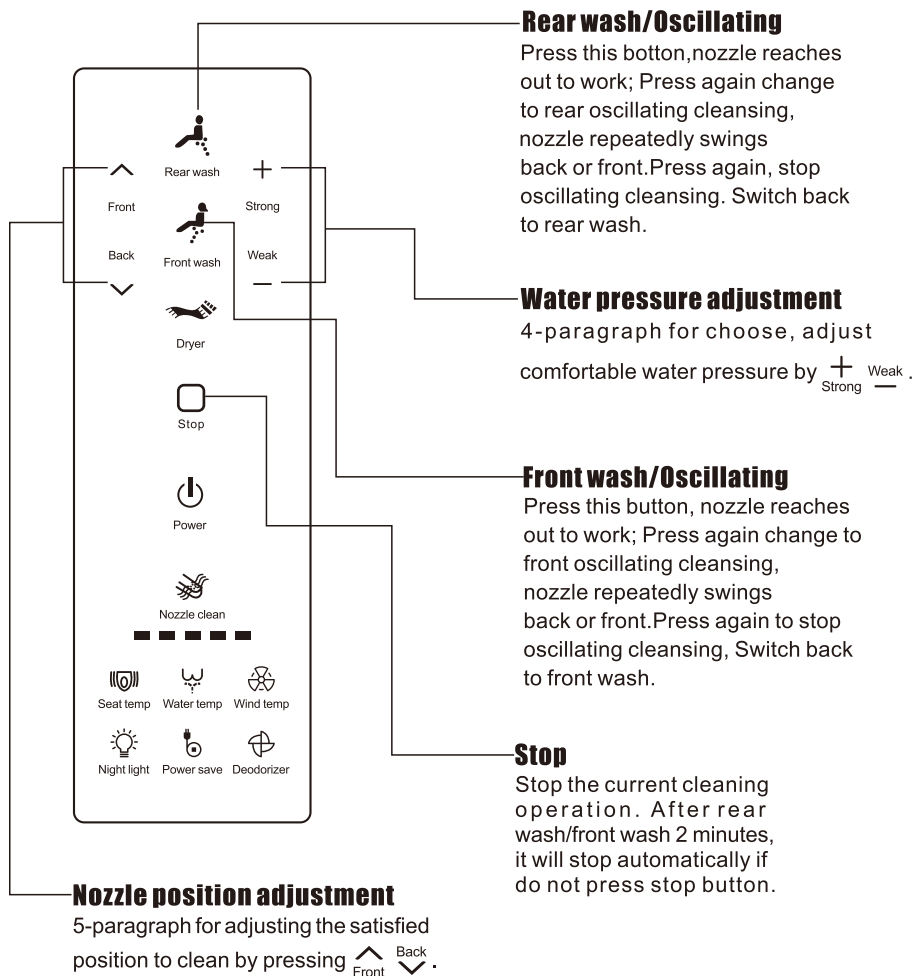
Rear wash
Front
Back
Front wash
Strong
Weak
Dryer
Stop
Power
Nozzle clean
Seat temp
Water temp
Wind temp
Night light
Power save
Deodorizer

Rear wash/Oscillating
Press this botton,nozzle reaches out to work; Press again change to rear oscillating cleansing, nozzle repeatedly swings back or front.Press again, stop oscillating cleansing. Switch back to rear wash.

Water pressure adjustment
4-paragraph for choose, adjust comfortable water pressure by $+$ Strong Weak $-$.

Front wash/Oscillating
Press this button, nozzle reaches out to work; Press again change to front oscillating cleansing, nozzle repeatedly swings back or front.Press again to stop oscillating cleansing, Switch back to front wash.

Stop
Stop the current cleaning operation. After rear wash/front wash 2 minutes, it will stop automatically if do not press stop button.

Nozzle position adjustment
5-paragraph for adjusting the satisfied position to clean by pressing Front Back.